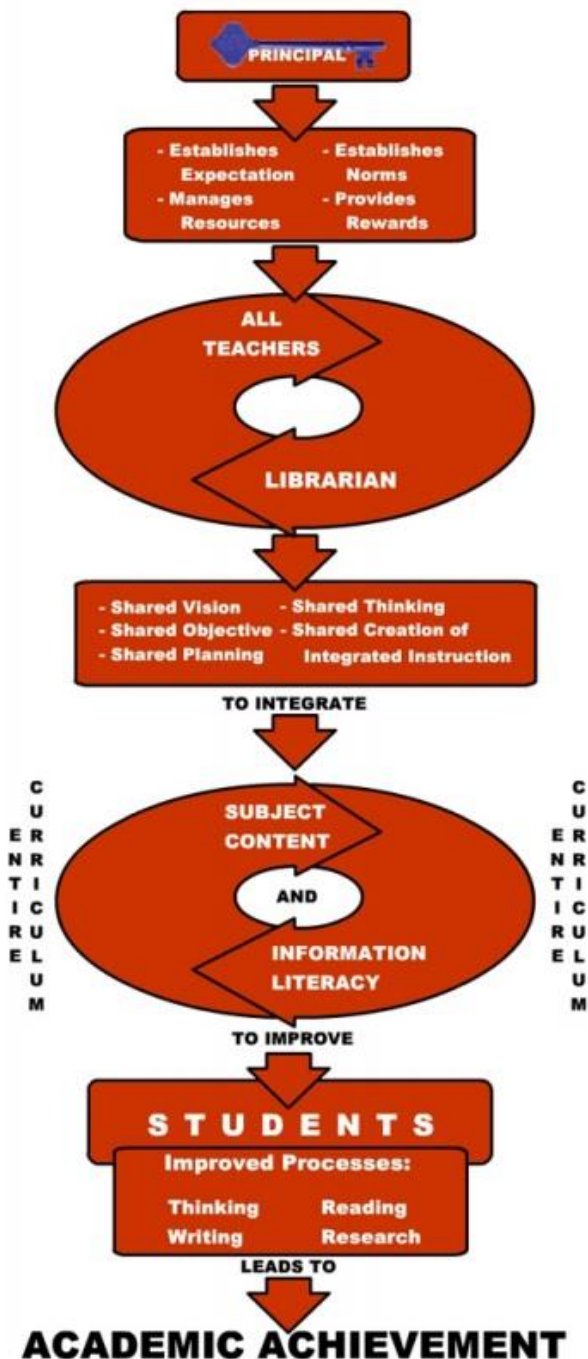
PRINCIPAL

- Establishes Expectation
- Establishes Norms
- Manages Resources
- Provides Rewards

ALL TEACHERS

LIBRARIAN

- Shared Vision
- Shared Objective
- Shared Planning
- Shared Thinking
- Shared Creation of Integrated Instruction

TO INTEGRATE

ENTIRE CURRICULUM

SUBJECT CONTENT

AND

INFORMATION LITERACY

ENTIRE CURRICULUM

TO IMPROVE

STUDENTS

Improved Processes:

Thinking
Reading
Writing
Research

LEADS TO

ACADEMIC ACHIEVEMENT